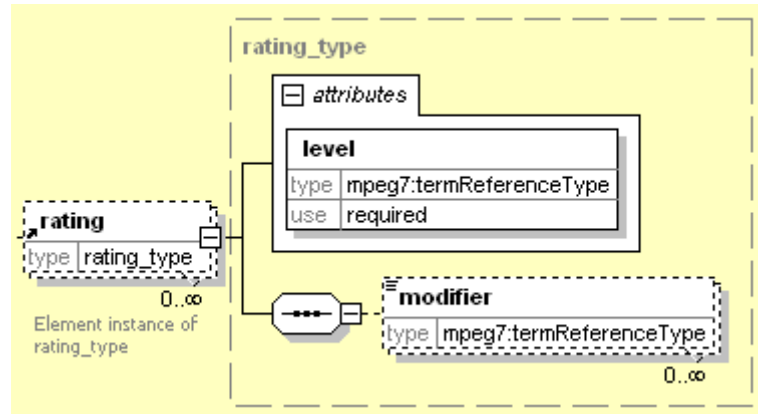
rating_type

attributes

level

| type | mpeg7:termReferenceType |
|---|---|
| use | required |

rating

| type | rating_type |
|---|---|

0..∞

Element instance of rating_type

modifier

| type | mpeg7:termReferenceType |
|---|---|

0..∞